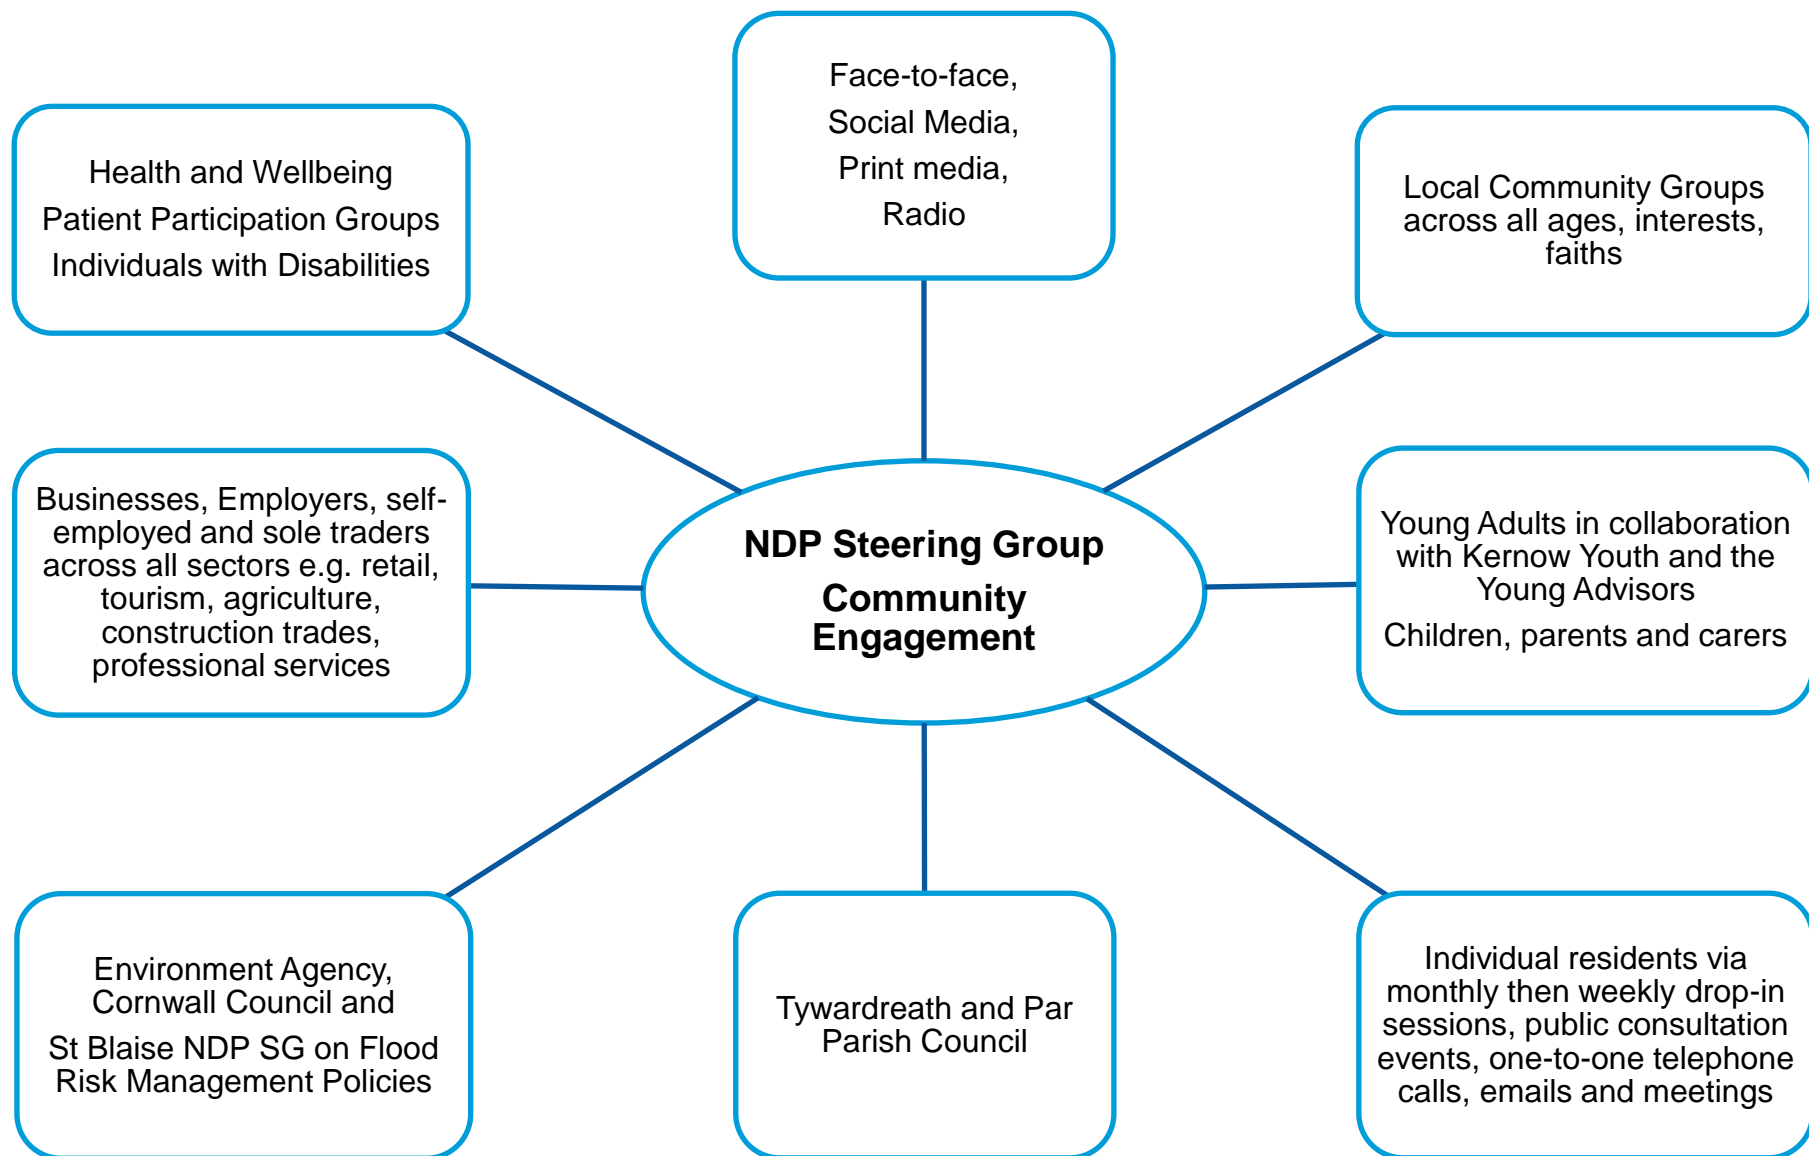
Face-to-face,
Social Media,
Print media,
Radio

Health and Wellbeing
Patient Participation Groups
Individuals with Disabilities

Local Community Groups across all ages, interests, faiths

NDP Steering Group

Community Engagement

Businesses, Employers, self-employed and sole traders across all sectors e.g. retail, tourism, agriculture, construction trades, professional services

Young Adults in collaboration with Kernow Youth and the Young Advisors

Children, parents and carers

Environment Agency, Cornwall Council and

St Blaise NDP SG on Flood Risk Management Policies

Tywardreath and Par Parish Council

Individual residents via monthly then weekly drop-in sessions, public consultation events, one-to-one telephone calls, emails and meetings